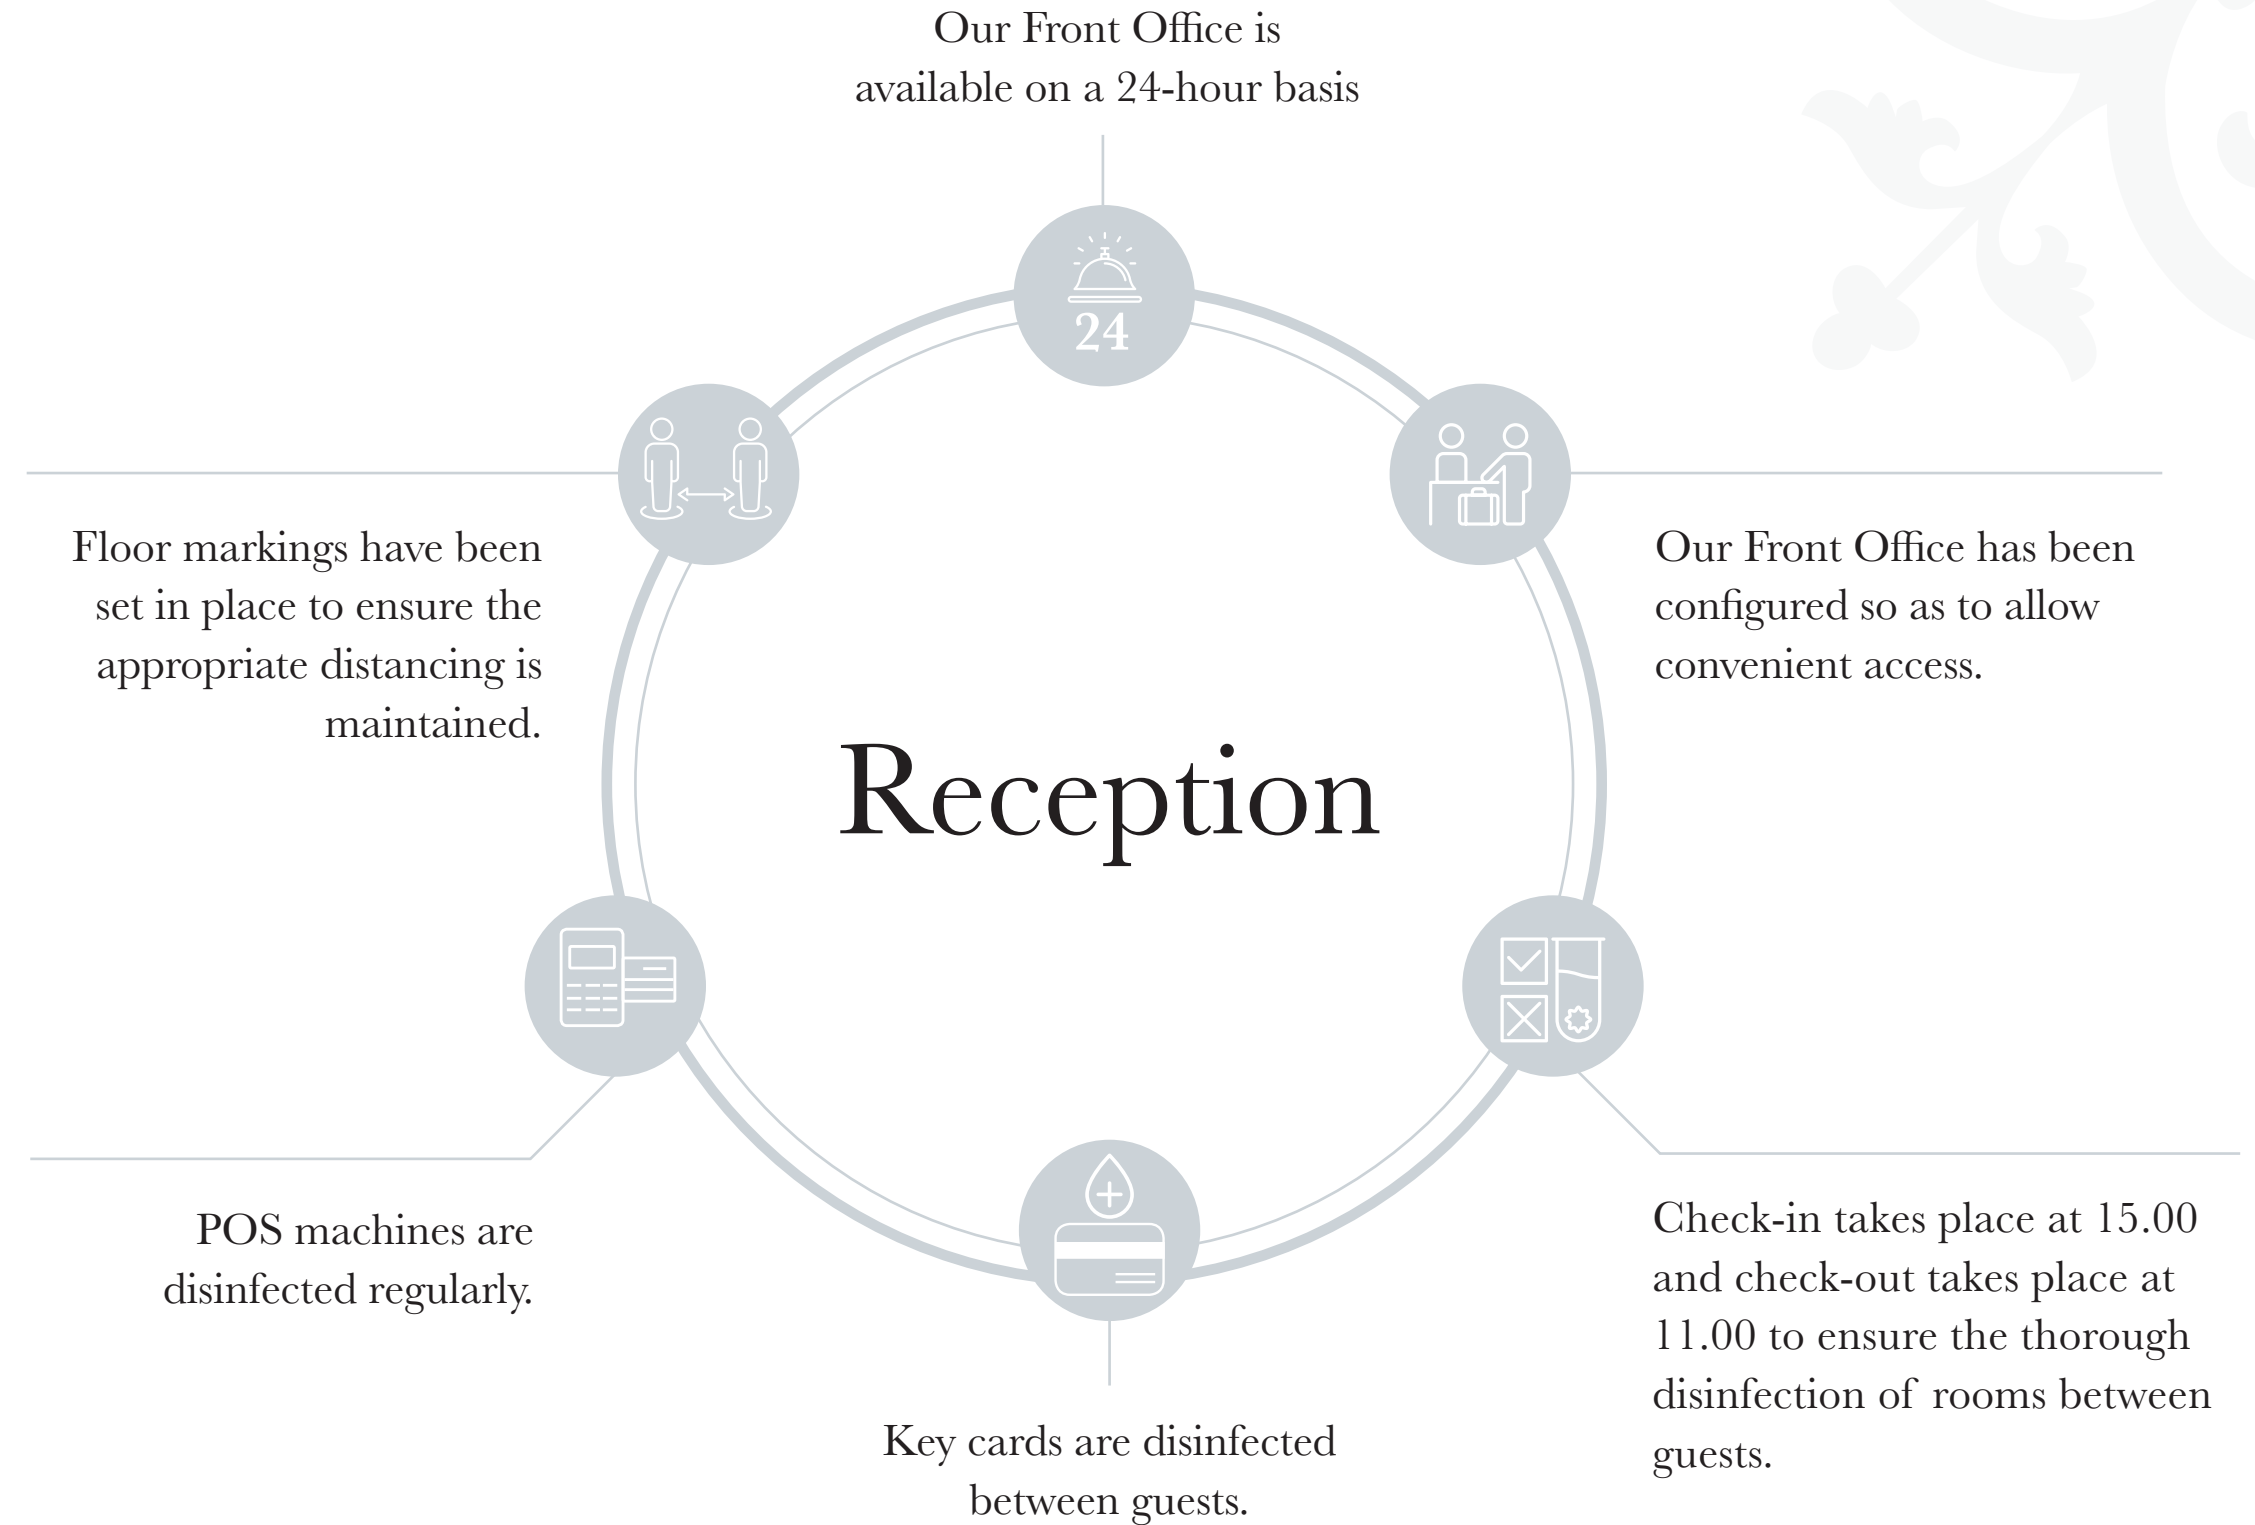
Our Front Office is available on a 24-hour basis

24

Floor markings have been set in place to ensure the appropriate distancing is maintained.

Our Front Office has been configured so as to allow convenient access.

Reception

POS machines are disinfected regularly.

Check-in takes place at 15.00 and check-out takes place at 11.00 to ensure the thorough disinfection of rooms between guests.

Key cards are disinfected between guests.